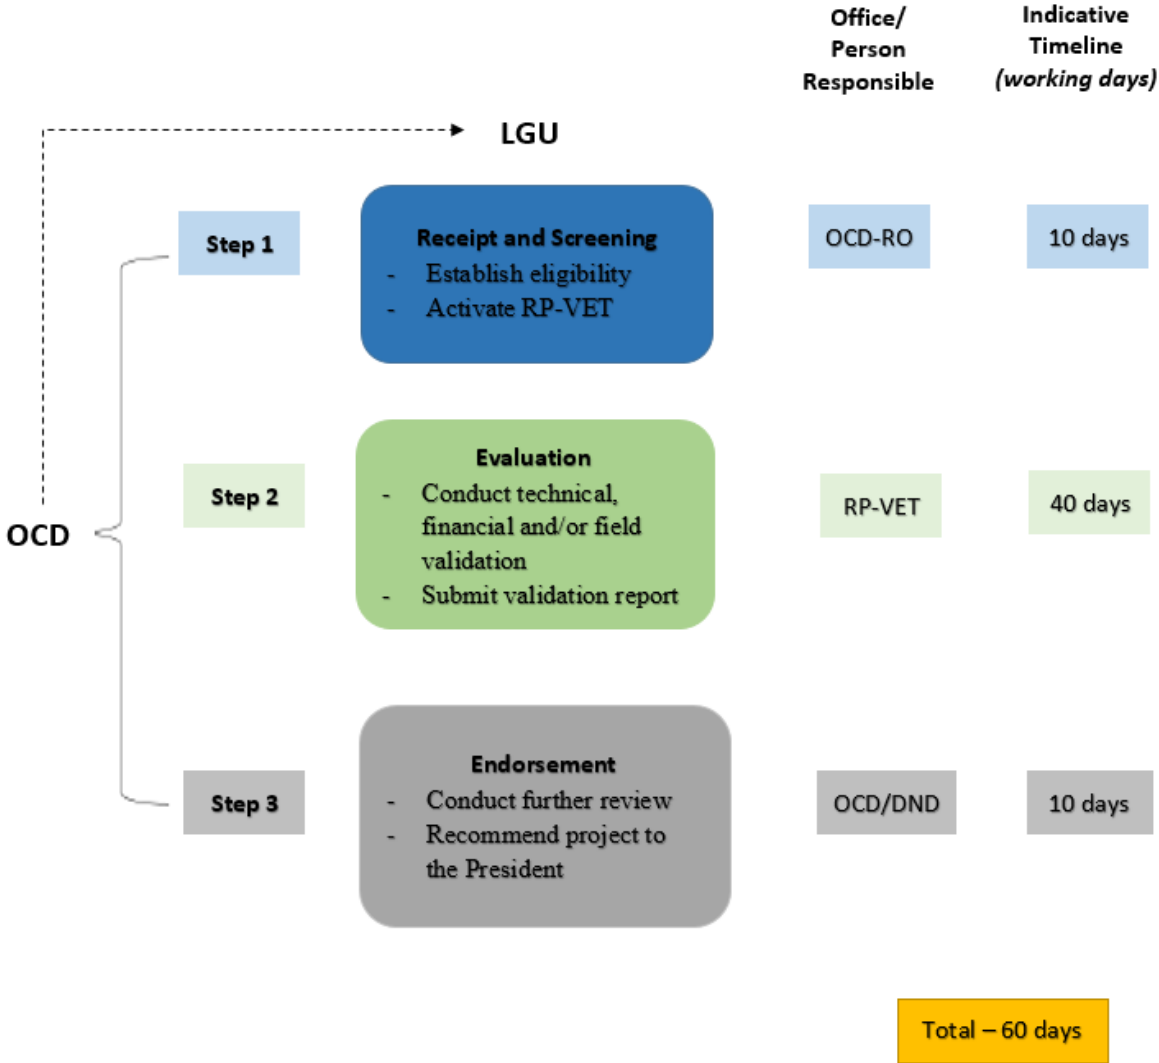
Office/ Person Responsible

Indicative Timeline *(working days)*

LGU

OCD

Step 1

Receipt and Screening
- Establish eligibility
- Activate RP-VET

OCD-RO

10 days

Step 2

Evaluation
- Conduct technical, financial and/or field validation
- Submit validation report

RP-VET

40 days

Step 3

Endorsement
- Conduct further review
- Recommend project to the President

OCD/DND

10 days

Total – 60 days